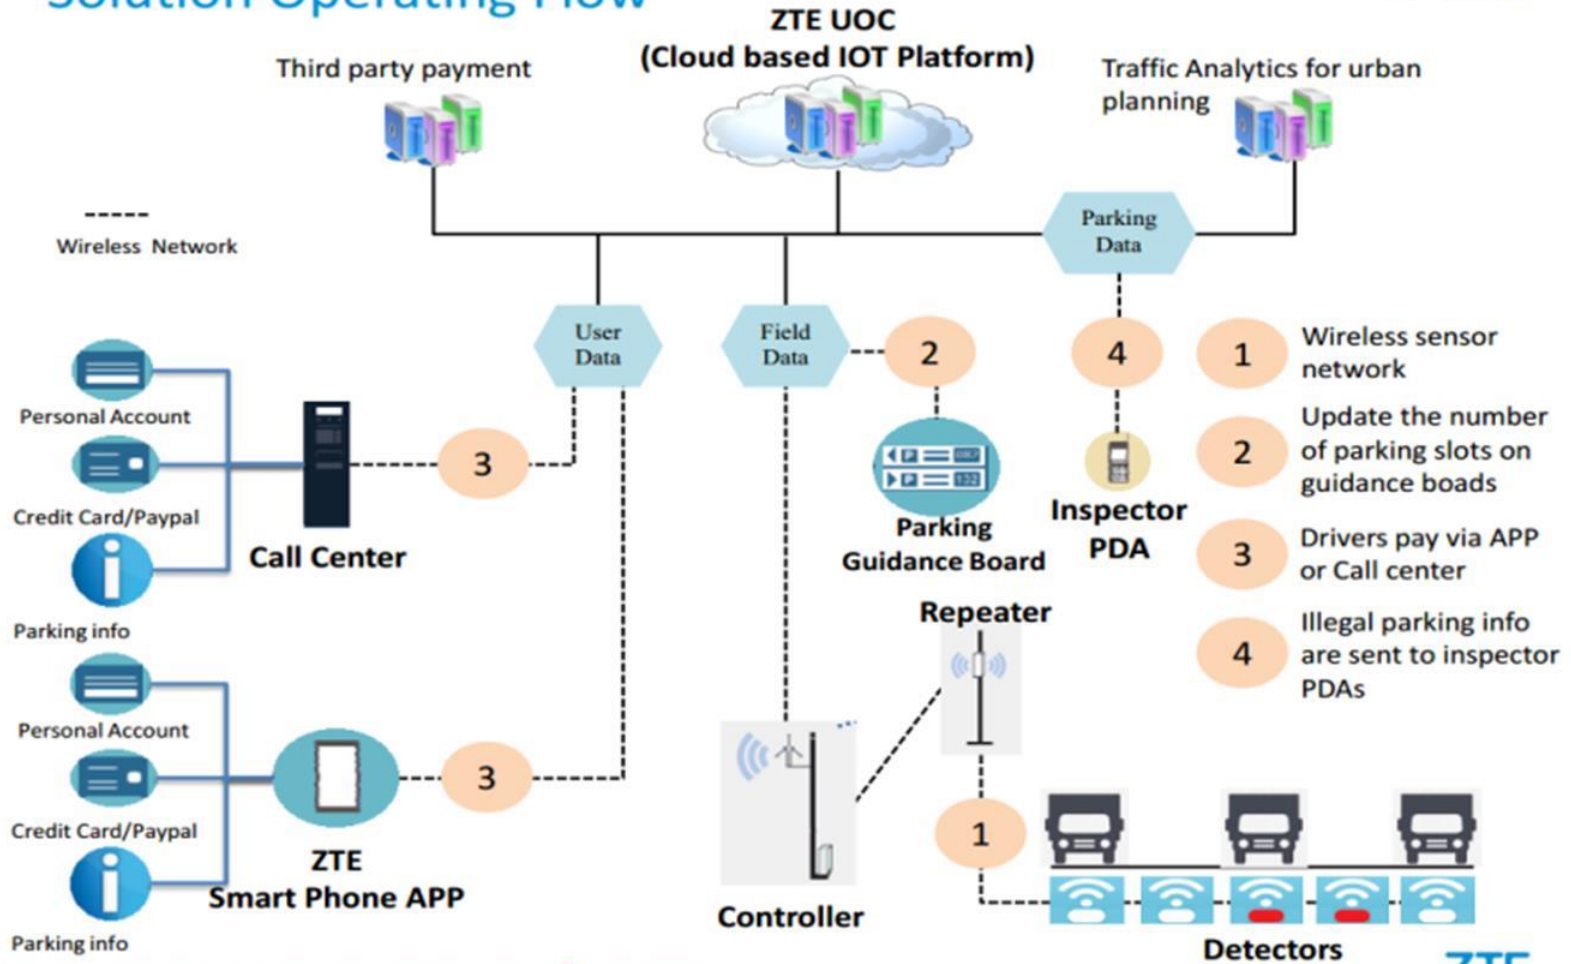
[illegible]

ZTE UOC (Cloud based IOT Platform)

Third party payment

Traffic Analytics for urban planning

Wireless Network

Parking Data

User Data

Field Data

2

4

1 Wireless sensor network

2 Update the number of parking slots on guidance boads

3 Drivers pay via APP or Call center

4 Illegal parking info are sent to inspector PDAs

Personal Account

Credit Card/Paypal

Parking info

Call Center

3

Parking Guidance Board

Inspector PDA

Repeater

Personal Account

Credit Card/Paypal

Parking info

ZTE Smart Phone APP

3

Controller

1

Detectors

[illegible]